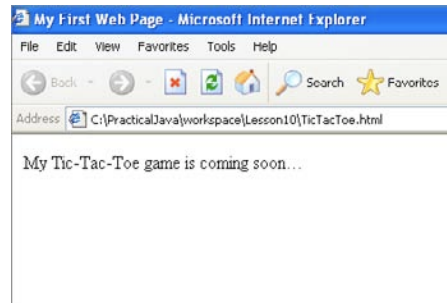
My First Web Page - Microsoft Internet Explorer

File Edit View Favorites Tools Help

Back Search Favorites

Address C:\PracticalJava\workspace\Lesson10\TicTacToe.html

My Tic-Tac-Toe game is coming soon…